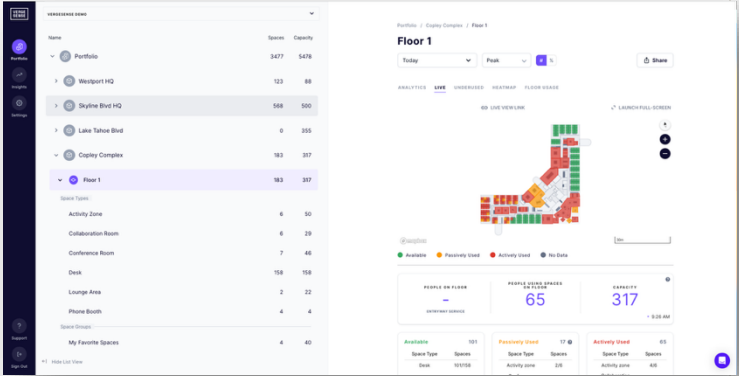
VERGE SENSE

Portfolio

Insights

Settings

Support

Sign Out

VERGESENSE DEMO

| Name | Spaces | Capacity |
|---|---|---|
| Portfolio | 3477 | 5476 |
| Westport HQ | 123 | 88 |
| Skyline Blvd HQ | 568 | 500 |
| Lake Tahoe Blvd | 0 | 355 |
| Copley Complex | 183 | 317 |
| Floor 1 | 183 | 317 |

Space Types

| | | |
|---|---|---|
| Activity Zone | 6 | 50 |
| Collaboration Room | 6 | 29 |
| Conference Room | 7 | 46 |
| Desk | 158 | 158 |
| Lounge Area | 2 | 22 |
| Phone Booth | 4 | 4 |

Space Groups

| | | |
|---|---|---|
| My Favorite Spaces | 4 | 40 |

Hide List View

Portfolio / Copley Complex / Floor 1

Floor 1

Today Peak # % Share

ANALYTICS LIVE UNDERUSED HEATMAP FLOOR USAGE

LIVE VIEW LINK LAUNCH FULL SCREEN

mapbox 5m

Available Passively Used Actively Used No Data

PEOPLE ON FLOOR
–
GATEWAY SERVICE

PEOPLE USING SPACES ON FLOOR
65

CAPACITY
317

5:26 AM

Available 101
Space Type Spaces
Desk 101/158

Passively Used 17
Space Type Spaces
Activity zone 2/6

Actively Used 65
Space Type Spaces
Activity zone 4/6